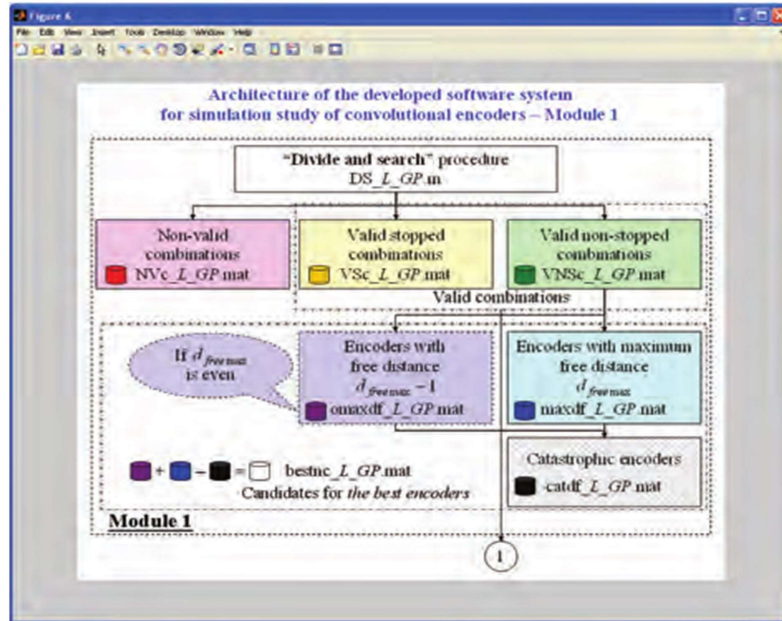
Figure 6

File Edit View Insert Tools Desktop Window Help

Architecture of the developed software system for simulation study of convolutional encoders – Module 1

"Divide and search" procedure DS_$L$_$GP$.m

Non-valid combinations NVc_$L$_$GP$.mat

Valid stopped combinations VSc_$L$_$GP$.mat

Valid non-stopped combinations VNSc_$L$_$GP$.mat

Valid combinations

If $d_{free\,max}$ is even

Encoders with free distance $d_{free\,max}-1$ omaxdf_$L$_$GP$.mat

Encoders with maximum free distance $d_{free\,max}$ maxdf_$L$_$GP$.mat

+ – = bestnc_$L$_$GP$.mat

Candidates for the best encoders

Catastrophic encoders catdf_$L$_$GP$.mat

Module 1

1